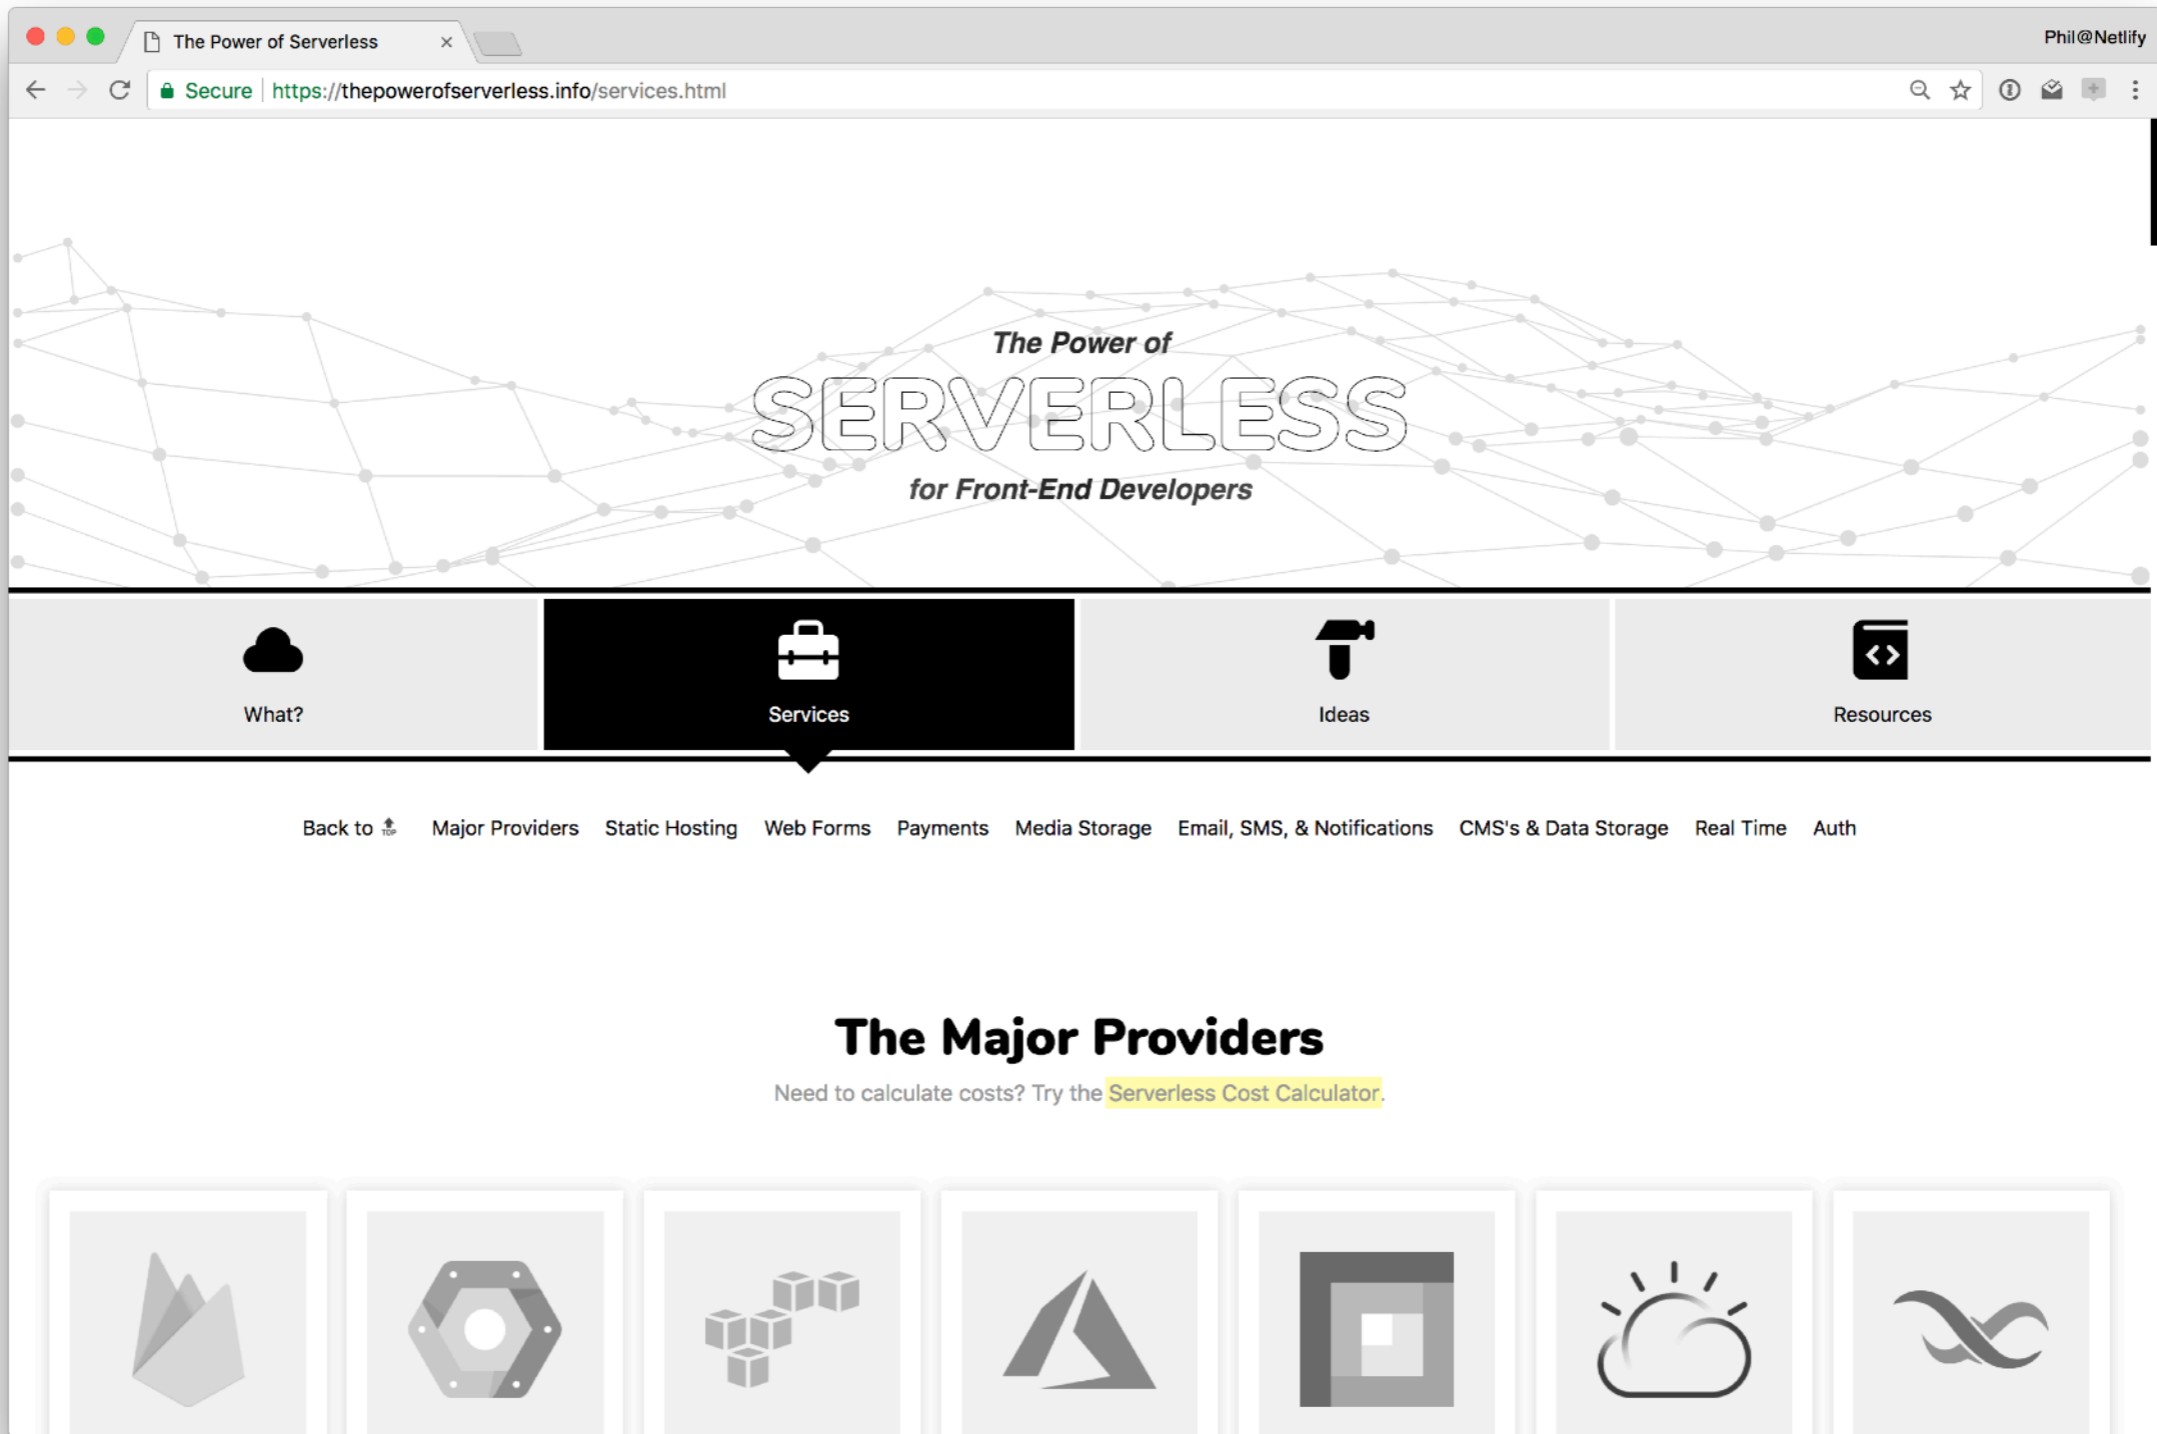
The Power of Serverless ×

Phil@Netlify

Secure https://thepowerofserverless.info/services.html

The Power of
SERVERLESS
for Front-End Developers

What?

Services

Ideas

Resources

Back to ⇡ Major Providers Static Hosting Web Forms Payments Media Storage Email, SMS, & Notifications CMS's & Data Storage Real Time Auth

The Major Providers

Need to calculate costs? Try the Serverless Cost Calculator.